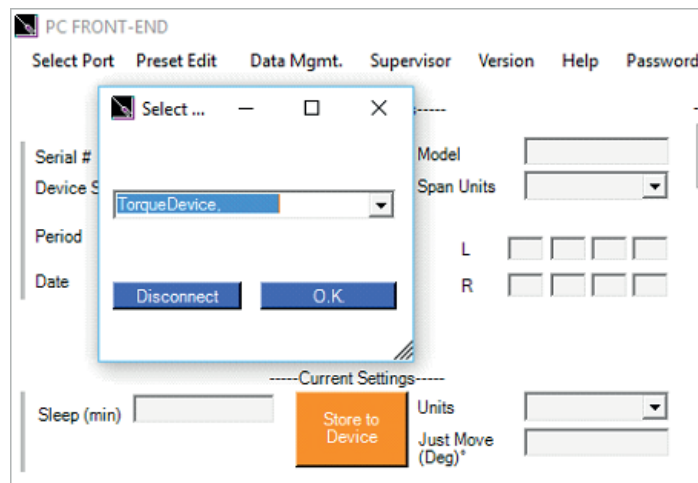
PC FRONT-END

Select Port Preset Edit Data Mgmt. Supervisor Version Help Password

Select ...

TorqueDevice,

Disconnect O.K.

Serial #
Device S
Period
Date

Model
Span Units
L
R

-----Current Settings-----

Sleep (min)

Store to Device

Units
Just Move (Deg)°